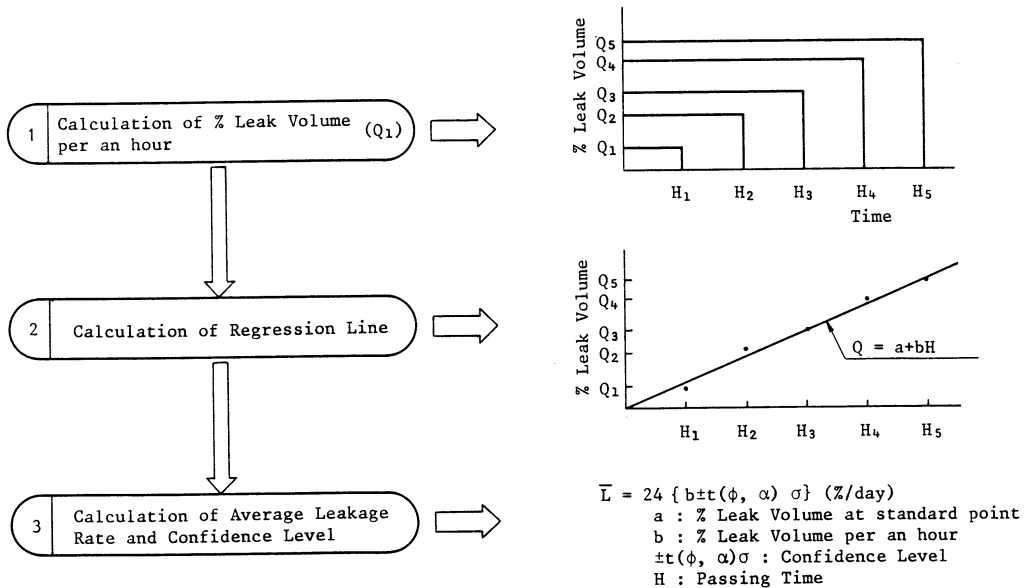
1 Calculation of % Leak Volume ($Q_1$) per an hour

2 Calculation of Regression Line

3 Calculation of Average Leakage Rate and Confidence Level

% Leak Volume

$Q_5$
$Q_4$
$Q_3$
$Q_2$
$Q_1$

$H_1$ $H_2$ $H_3$ $H_4$ $H_5$

Time

% Leak Volume

$Q_5$
$Q_4$
$Q_3$
$Q_2$
$Q_1$

$Q = a+bH$

$H_1$ $H_2$ $H_3$ $H_4$ $H_5$

$\overline{L} = 24\{b \pm t(\phi, \alpha)\sigma\}$ (%/day)
a : % Leak Volume at standard point
b : % Leak Volume per an hour
$\pm t(\phi, \alpha)\sigma$ : Confidence Level
H : Passing Time